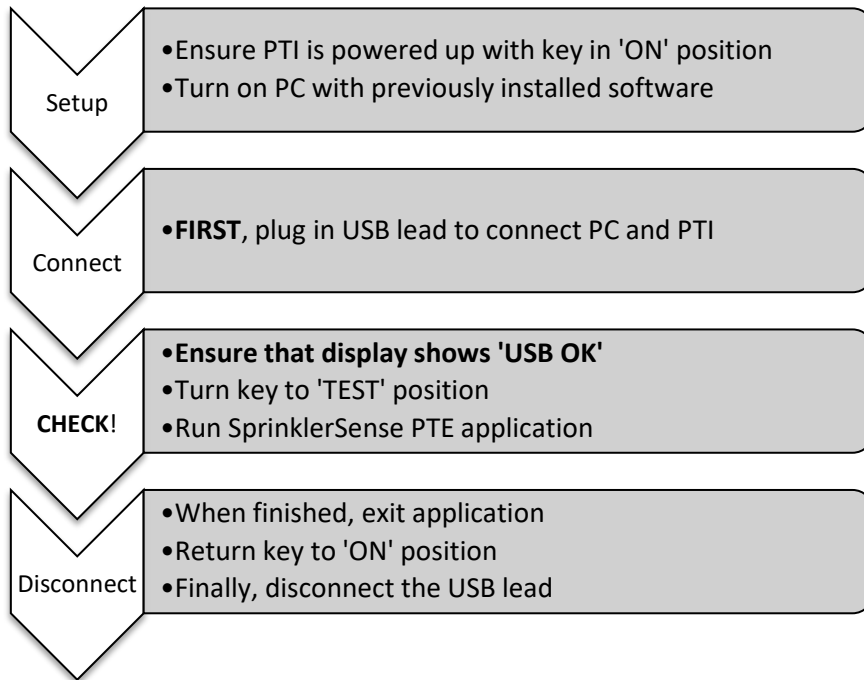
Setup

•Ensure PTI is powered up with key in 'ON' position
•Turn on PC with previously installed software

Connect

•FIRST, plug in USB lead to connect PC and PTI

CHECK!

•Ensure that display shows 'USB OK'
•Turn key to 'TEST' position
•Run SprinklerSense PTE application

Disconnect

•When finished, exit application
•Return key to 'ON' position
•Finally, disconnect the USB lead